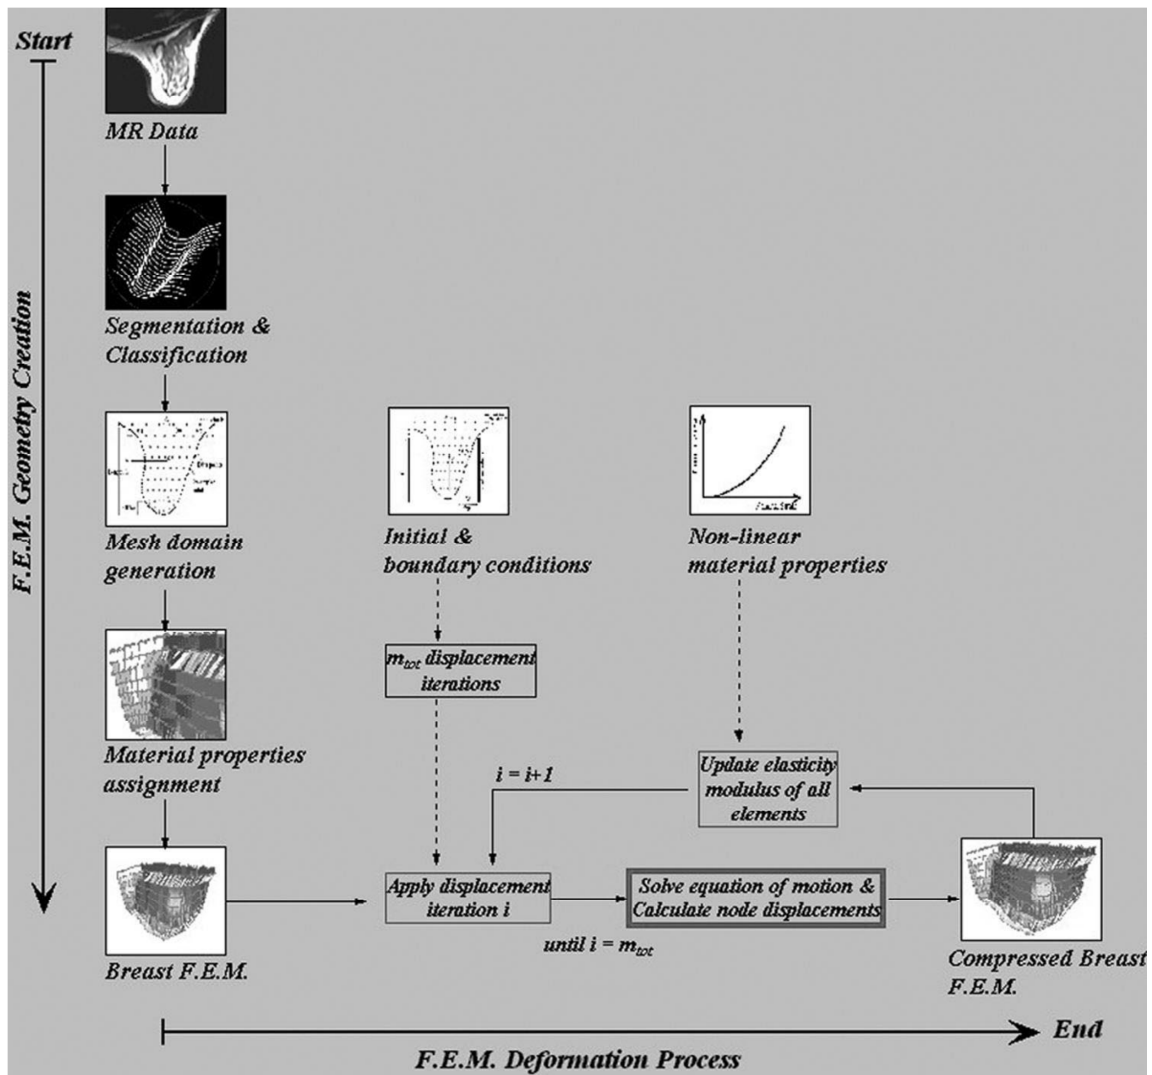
Start

F.E.M. Geometry Creation

MR Data

Segmentation & Classification

Mesh domain generation

Initial & boundary conditions

Non-linear material properties

$m_{tot}$ displacement iterations

Material properties assignment

$i = i+1$

Update elasticity modulus of all elements

Breast F.E.M.

Apply displacement iteration i

until $i = m_{tot}$

Solve equation of motion & Calculate node displacements

Compressed Breast F.E.M.

End

F.E.M. Deformation Process